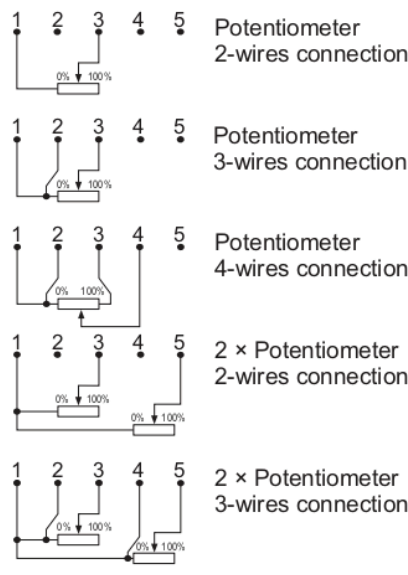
1 2 3 4 5
0% 100%
Potentiometer 2-wires connection

1 2 3 4 5
0% 100%
Potentiometer 3-wires connection

1 2 3 4 5
0% 100%
Potentiometer 4-wires connection

1 2 3 4 5
0% 100%
0% 100%
2 × Potentiometer 2-wires connection

1 2 3 4 5
0% 100%
0% 100%
2 × Potentiometer 3-wires connection